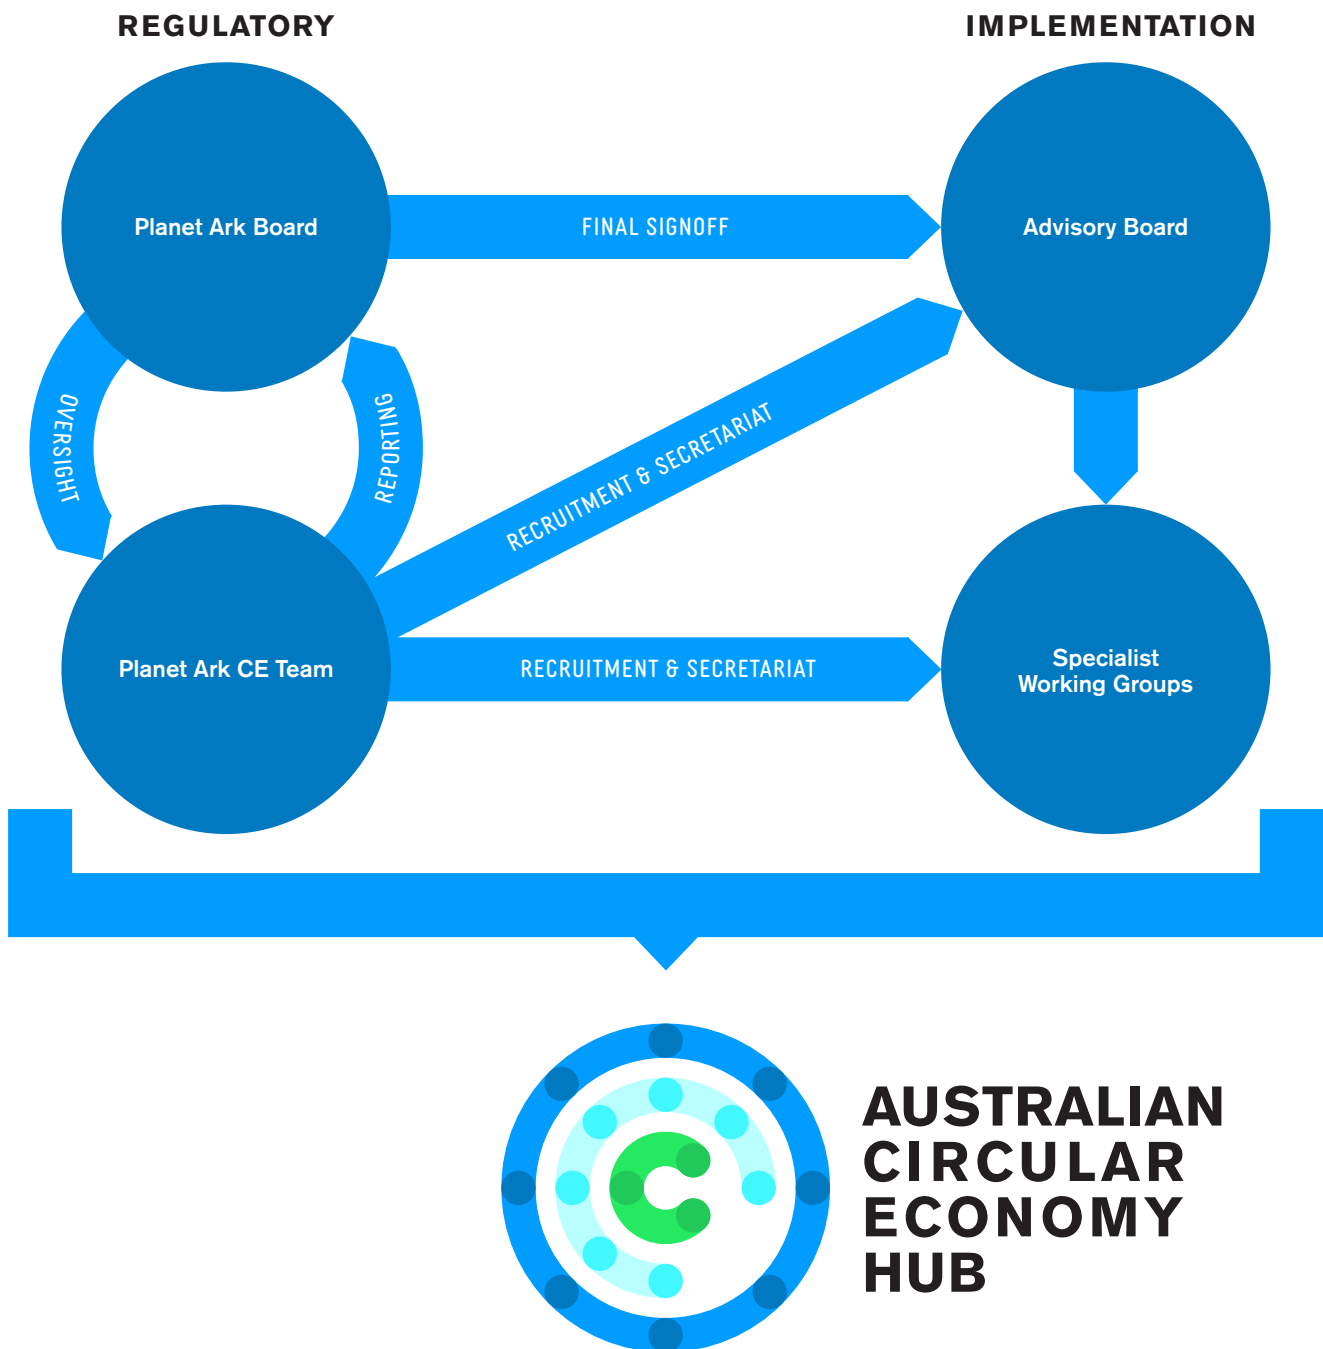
REGULATORY

IMPLEMENTATION

Planet Ark Board

FINAL SIGNOFF

Advisory Board

OVERSIGHT

REPORTING

RECRUITMENT & SECRETARIAT

Planet Ark CE Team

RECRUITMENT & SECRETARIAT

Specialist Working Groups

AUSTRALIAN CIRCULAR ECONOMY HUB